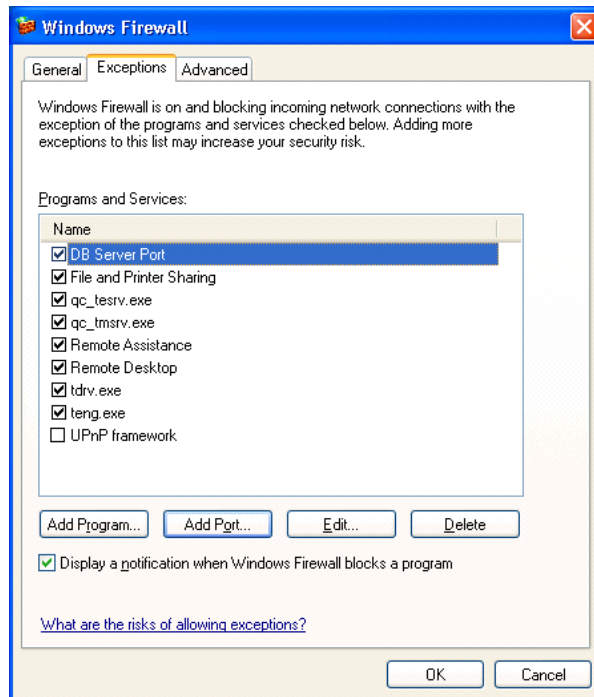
Windows Firewall

General | Exceptions | Advanced

Windows Firewall is on and blocking incoming network connections with the exception of the programs and services checked below. Adding more exceptions to this list may increase your security risk.

Programs and Services:

| Name |
|---|
| ☑ DB Server Port |
| ☑ File and Printer Sharing |
| ☑ qc_tesrv.exe |
| ☑ qc_tmsrv.exe |
| ☑ Remote Assistance |
| ☑ Remote Desktop |
| ☑ tdrv.exe |
| ☑ teng.exe |
| ☐ UPnP framework |

Add Program... | Add Port... | Edit... | Delete

☑ Display a notification when Windows Firewall blocks a program

What are the risks of allowing exceptions?

OK | Cancel